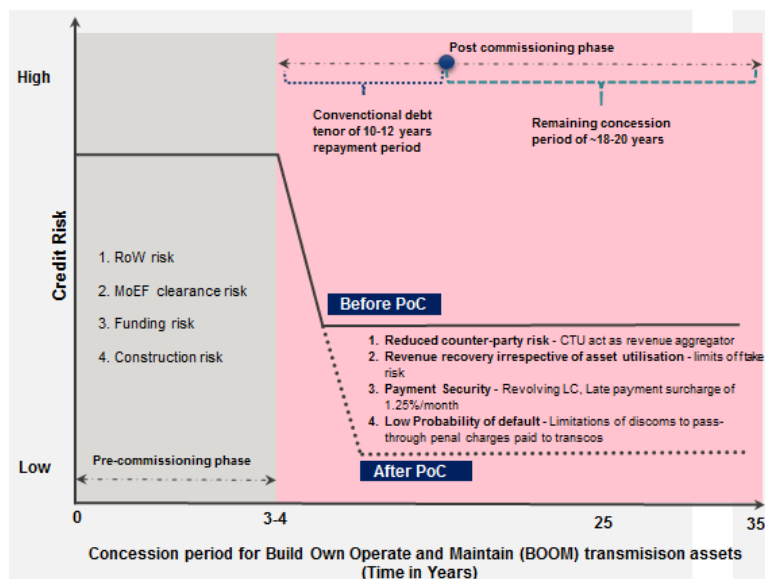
High

Post commissioning phase

Convenctional debt tenor of 10-12 years repayment period

Remaining concession period of ~18-20 years

Credit Risk

1. RoW risk

2. MoEF clearance risk

3. Funding risk

4. Construction risk

Before PoC

1. Reduced counter-party risk - CTU act as revenue aggregator

2. Revenue recovery irrespective of asset utilisation - limits offtake risk

3. Payment Security - Revolving LC, Late payment surcharge of 1.25%/month

4. Low Probability of default - Limitations of discoms to pass-through penal charges paid to transcos

Low

Pre-commissioning phase

After PoC

0

3-4

25

35

Concession period for Build Own Operate and Maintain (BOOM) transmisison assets (Time in Years)